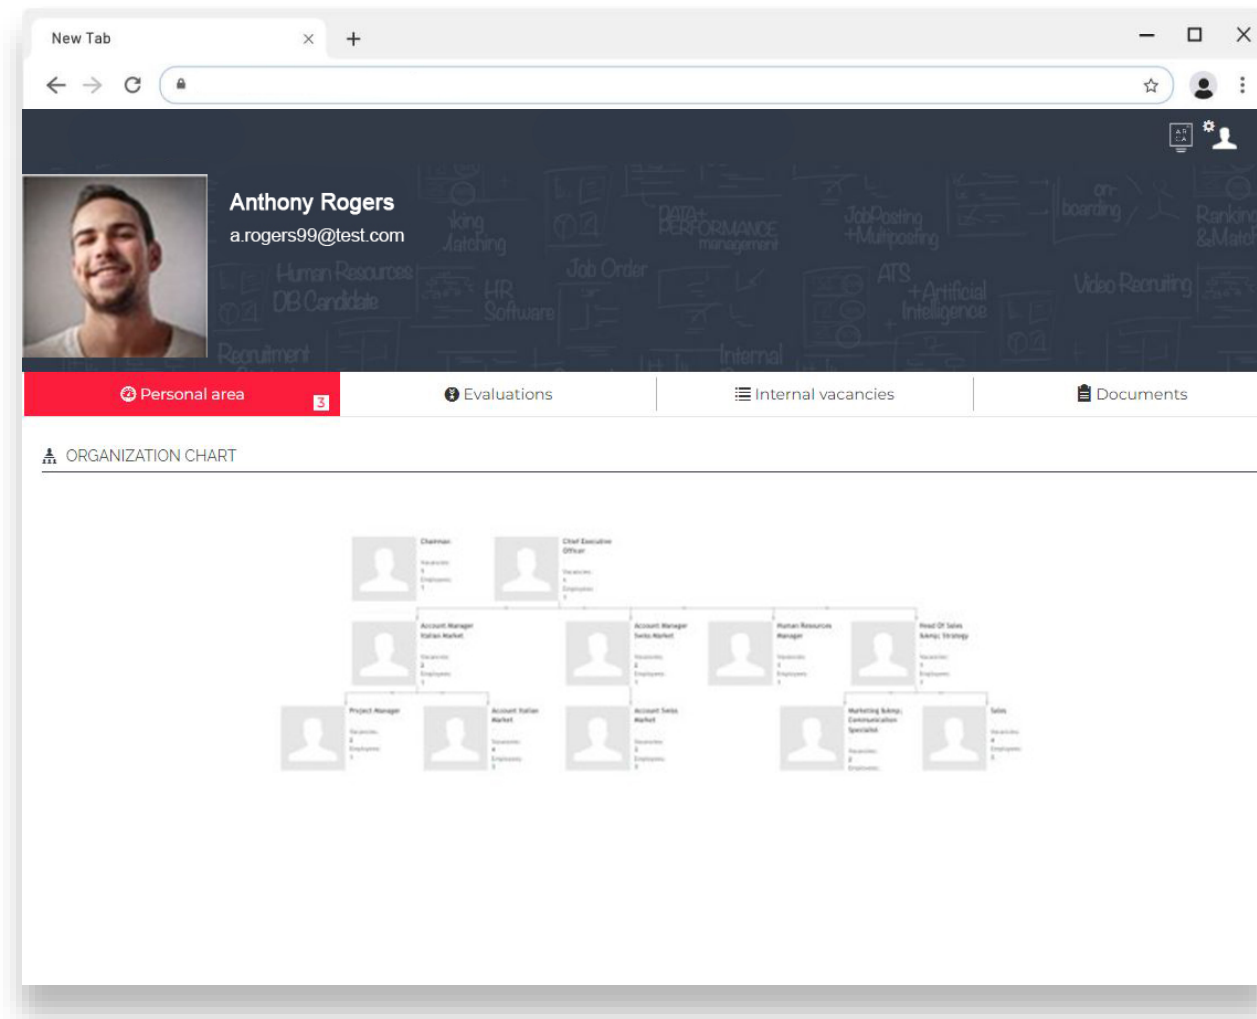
New Tab

Anthony Rogers
a.rogers99@test.com

Personal area 3
Evaluations
Internal vacancies
Documents

ORGANIZATION CHART

Chairman
Vacancies: 1
Employees: 1

Chief Executive Officer
Vacancies: 1
Employees: 1

Account Manager Italian Market
Vacancies: 2
Employees: 1

Account Manager Swiss Market
Vacancies: 1
Employees: 1

Human Resources Manager
Vacancies: 1
Employees: 1

Head Of Sales &amp; Strategy
Vacancies: 1
Employees: 1

Project Manager
Vacancies: 2
Employees: 1

Account Italian Market
Vacancies: 4
Employees: 3

Account Swiss Market
Vacancies: 1
Employees: 3

Marketing &amp; Communication Specialist
Vacancies: 2
Employees: 1

Sales
Vacancies: 4
Employees: 5